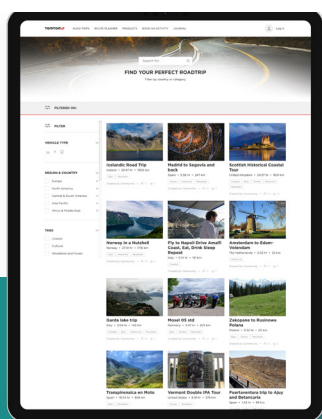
TOMTOM ROAD TRIPS ROUTE PLANNER PRODUCTS BOOK AN ACTIVITY JOURNAL Log in

FIND YOUR PERFECT ROADTRIP

FILTERED ON:

FILTER

VEHICLE TYPE

REGION & COUNTRY

Europe

North America

Central & South America

Asia Pacific

Africa & Middle East

TAGS

Coastal

Cultural

Mountains and Forests

Icelandic Road Trip

Madrid to Segovia and back

Scottish Historical Coastal Tour

Norway in a Nutshell

Fly to Napoli-Drive Amalfi Coast, Eat, Drink Sleep Repeat

Amsterdam to Edam-Volendam

Garda lake trip

Mosel 05 std

Zakopane to Rusinowa Polana

Transpirenaica en Moto

Vermont Double IPA Tour

Fuerteventura trip to Ajuy and Betancuria